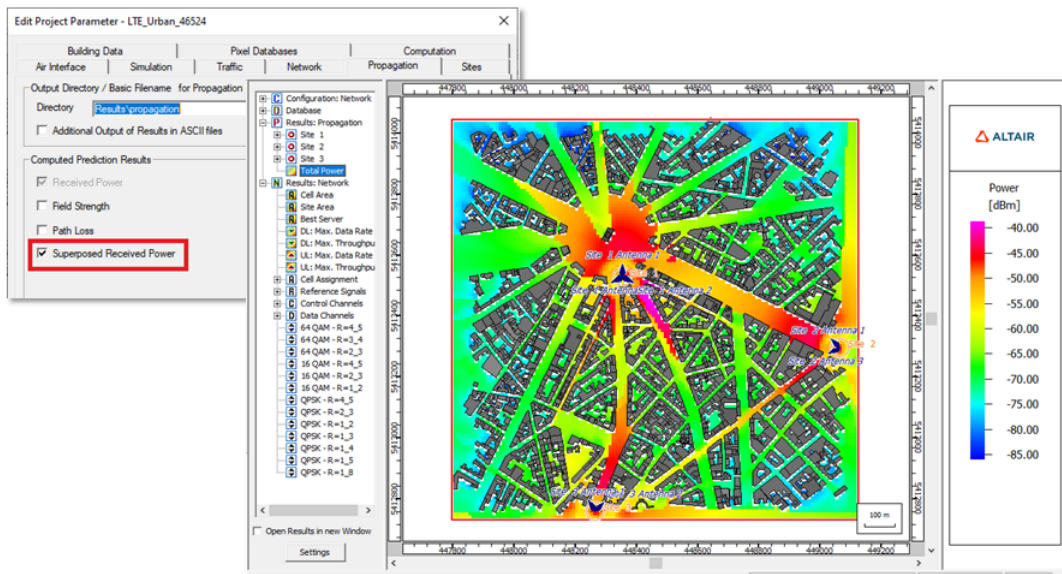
Edit Project Parameter - LTE_Urban_46524

Building Data | Pixel Databases | Computation
Air Interface | Simulation | Traffic | Network | Propagation | Sites

Output Directory / Basic Filename for Propagation
Directory Results\propagation
Additional Output of Results in ASCII files

Computed Prediction Results
Received Power
Field Strength
Path Loss
Superposed Received Power

Configuration: Network
Database
Results: Propagation
Site 1
Site 2
Site 3
Total Power
Results: Network
Cell Area
Site Area
Best Server
DL: Max. Data Rate
DL: Max. Throughpu
UL: Max. Data Rate
UL: Max. Throughpu
Cell Assignment
Reference Signals
Control Channels
Data Channels
64 QAM - R=4_5
64 QAM - R=3_4
64 QAM - R=2_3
16 QAM - R=4_5
16 QAM - R=2_3
16 QAM - R=1_2
QPSK - R=4_5
QPSK - R=2_3
QPSK - R=1_2
QPSK - R=1_3
QPSK - R=1_4
QPSK - R=1_5
QPSK - R=1_8

Open Results in new Window
Settings

447800 448000 448200 448400 448600 448800 449000 449200

5411800 5411600 5411400 5411200 5411000 5410800

Site 1 Antenna 1
Site 1
Site 1 Antenna 3
Site 1 Antenna 2
Site 2 Antenna 1
Site 2
Site 2 Antenna 3
Site 3 Antenna 1
Site 3 Antenna 2
Site 3

100 m

ALTAIR

Power
[dBm]
-40.00
-45.00
-50.00
-55.00
-60.00
-65.00
-70.00
-75.00
-80.00
-85.00